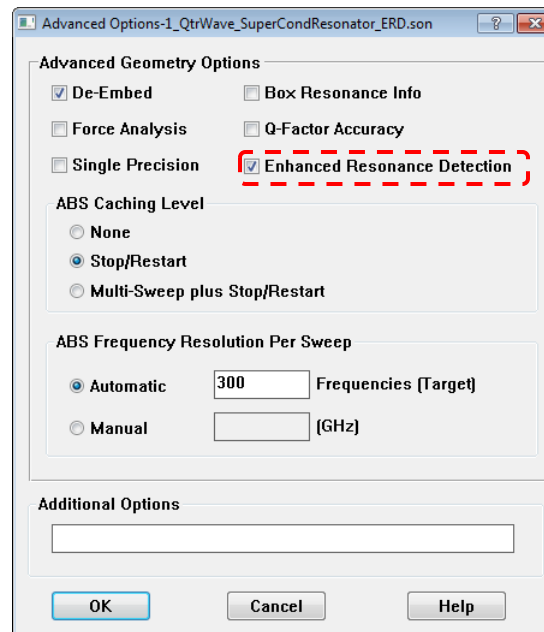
Advanced Options-1_QtrWave_SuperCondResonator_ERD.son

?

Advanced Geometry Options

De-Embed

Box Resonance Info

Force Analysis

Q-Factor Accuracy

Single Precision

Enhanced Resonance Detection

ABS Caching Level

None

Stop/Restart

Multi-Sweep plus Stop/Restart

ABS Frequency Resolution Per Sweep

Automatic

300

Frequencies (Target)

Manual

(GHz)

Additional Options

OK

Cancel

Help